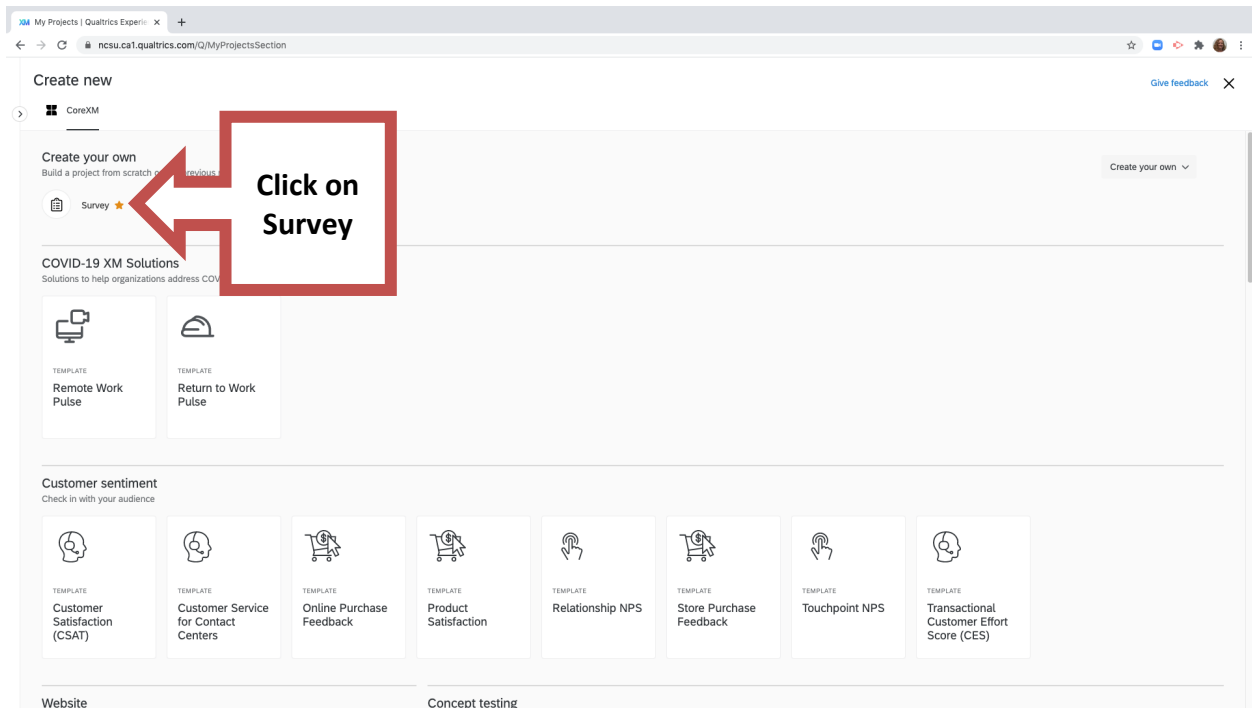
XM My Projects | Qualtrics Experie ×
ncsu.ca1.qualtrics.com/Q/MyProjectsSection

Create new
Give feedback
CoreXM

Create your own
Build a project from scratch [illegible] revious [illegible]
Survey
Create your own

Click on Survey

COVID-19 XM Solutions
Solutions to help organizations address COV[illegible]

TEMPLATE
Remote Work Pulse

TEMPLATE
Return to Work Pulse

Customer sentiment
Check in with your audience

TEMPLATE
Customer Satisfaction (CSAT)

TEMPLATE
Customer Service for Contact Centers

TEMPLATE
Online Purchase Feedback

TEMPLATE
Product Satisfaction

TEMPLATE
Relationship NPS

TEMPLATE
Store Purchase Feedback

TEMPLATE
Touchpoint NPS

TEMPLATE
Transactional Customer Effort Score (CES)

Website

Concept testing